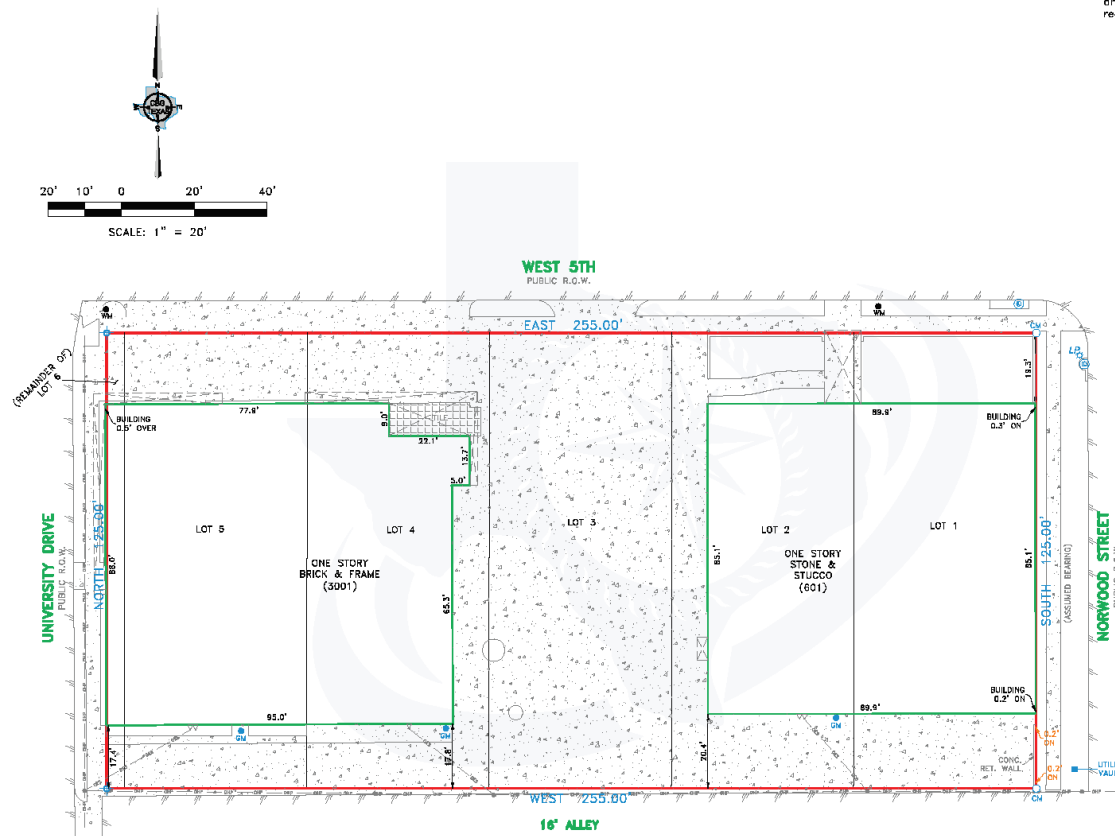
N
E
S
CSG
20' 10' 0 20' 40'
SCALE: 1" = 20'

WEST 5TH
PUBLIC R.O.W.
WM
WM
EAST 255.00'
CM
LP
(REMAINDER OF) LOT 6
BUILDING 0.5' OVER
77.8'
9.0'
TILE
22.1'
13.7'
5.0'
89.9'
BUILDING 0.3' ON
19.3'
UNIVERSITY DRIVE
PUBLIC R.O.W.
NORTH 125.00'
88.0'
LOT 5
ONE STORY BRICK & FRAME (3001)
LOT 4
65.3'
LOT 3
LOT 2
85.1'
ONE STORY STONE & STUCCO (601)
LOT 1
85.1'
SOUTH 125.00'
(ASSUMED BEARING)
NORWOOD STREET
BUILDING 0.2' ON
95.0'
GM
GM
GM
89.9'
17.4'
17.8'
20.4'
CONC. RET. WALL
0.2' ON
0.2' ON
UTILI VAUL
WEST 255.00'
CM
16' ALLEY